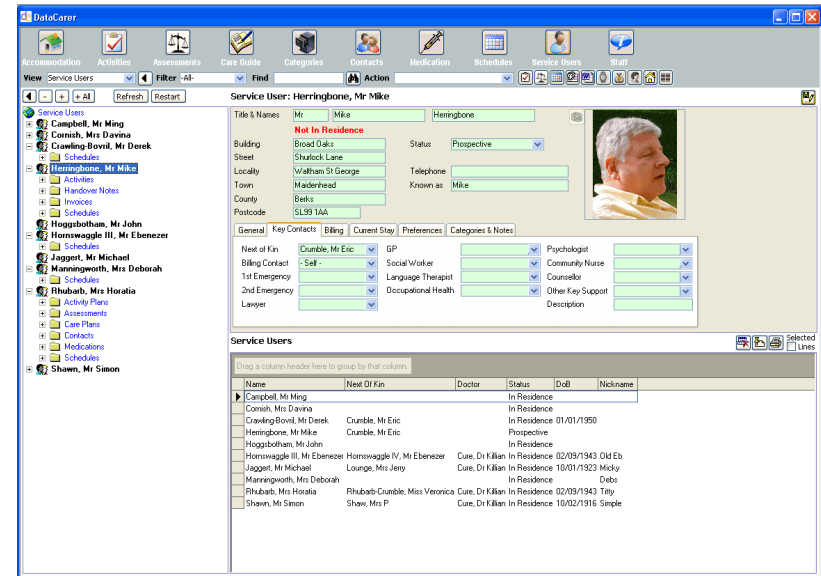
DataCarer

Accommodation Activities Assessments Care Guide Categories Contacts Medication Schedules Service Users Staff

View Service Users Filter -All- Find Action

- + +All Refresh Restart

Service Users
Campbell, Mr Ming
Cornish, Mrs Davina
Crawling-Bovril, Mr Derek
Schedules
Herringbone, Mr Mike
Activities
Handover Notes
Invoices
Schedules
Hoggsbotham, Mr John
Hornswaggle III, Mr Ebenezer
Schedules
Jaggert, Mr Michael
Manningworth, Mrs Deborah
Schedules
Rhubarb, Mrs Horatia
Activity Plans
Assessments
Care Plans
Contacts
Medications
Schedules
Shawn, Mr Simon

Service User: Herringbone, Mr Mike

Title & Names Mr Mike Herringbone
Not In Residence
Building Broad Oaks
Status Prospective
Street Shurlock Lane
Locality Waltham St George
Telephone
Town Maidenhead
Known as Mike
County Berks
Postcode SL99 1AA

General | Key Contacts | Billing | Current Stay | Preferences | Categories & Notes

Next of Kin Crumble, Mr Eric
GP
Psychologist
Billing Contact - Self -
Social Worker
Community Nurse
1st Emergency
Language Therapist
Counsellor
2nd Emergency
Occupational Health
Other Key Support
Lawyer
Description

Service Users
Selected Lines

Drag a column header here to group by that column.

| Name | Next Of Kin | Doctor | Status | DoB | Nickname |
|---|---|---|---|---|---|
| Campbell, Mr Ming | | | In Residence | | |
| Cornish, Mrs Davina | | | In Residence | | |
| Crawling-Bovril, Mr Derek | Crumble, Mr Eric | | In Residence | 01/01/1950 | |
| Herringbone, Mr Mike | Crumble, Mr Eric | | Prospective | | |
| Hoggsbotham, Mr John | | | In Residence | | |
| Hornswaggle III, Mr Ebenezer | Hornswaggle IV, Mr Ebenezer | Cure, Dr Killian | In Residence | 02/09/1943 | Old Eb |
| Jaggert, Mr Michael | Lounge, Mrs Jerry | Cure, Dr Killian | In Residence | 10/01/1923 | Micky |
| Manningworth, Mrs Deborah | | | In Residence | | Debs |
| Rhubarb, Mrs Horatia | Rhubarb-Crumble, Miss Veronica | Cure, Dr Killian | In Residence | 02/09/1943 | Titty |
| Shawn, Mr Simon | Shaw, Mrs P | Cure, Dr Killian | In Residence | 10/02/1916 | Simple |